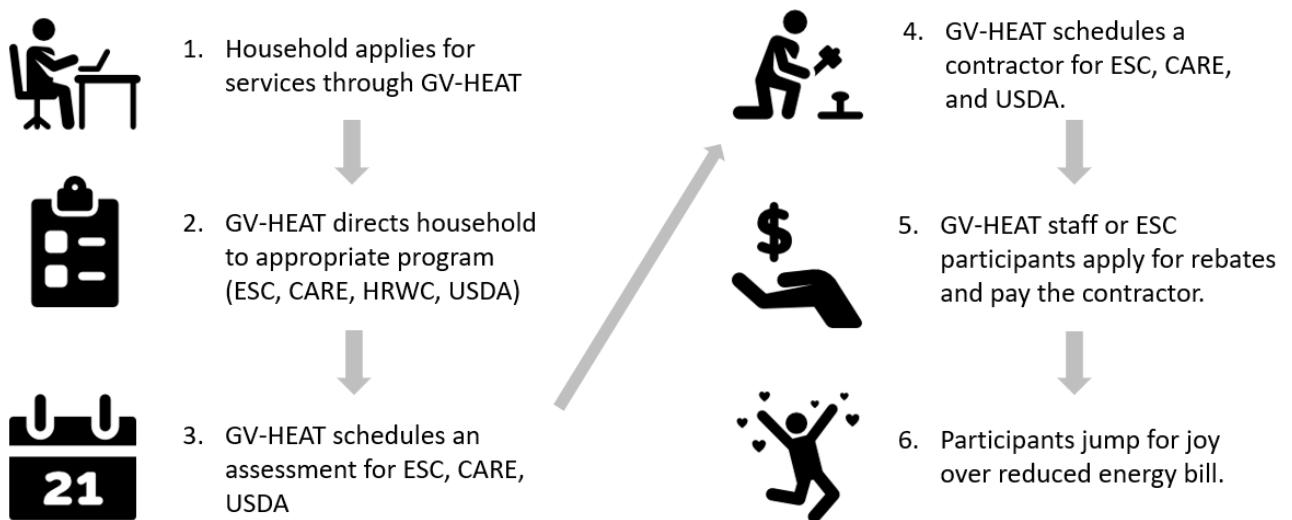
1. Household applies for services through GV-HEAT

2. GV-HEAT directs household to appropriate program (ESC, CARE, HRWC, USDA)

21

3. GV-HEAT schedules an assessment for ESC, CARE, USDA

4. GV-HEAT schedules a contractor for ESC, CARE, and USDA.

$

5. GV-HEAT staff or ESC participants apply for rebates and pay the contractor.

6. Participants jump for joy over reduced energy bill.